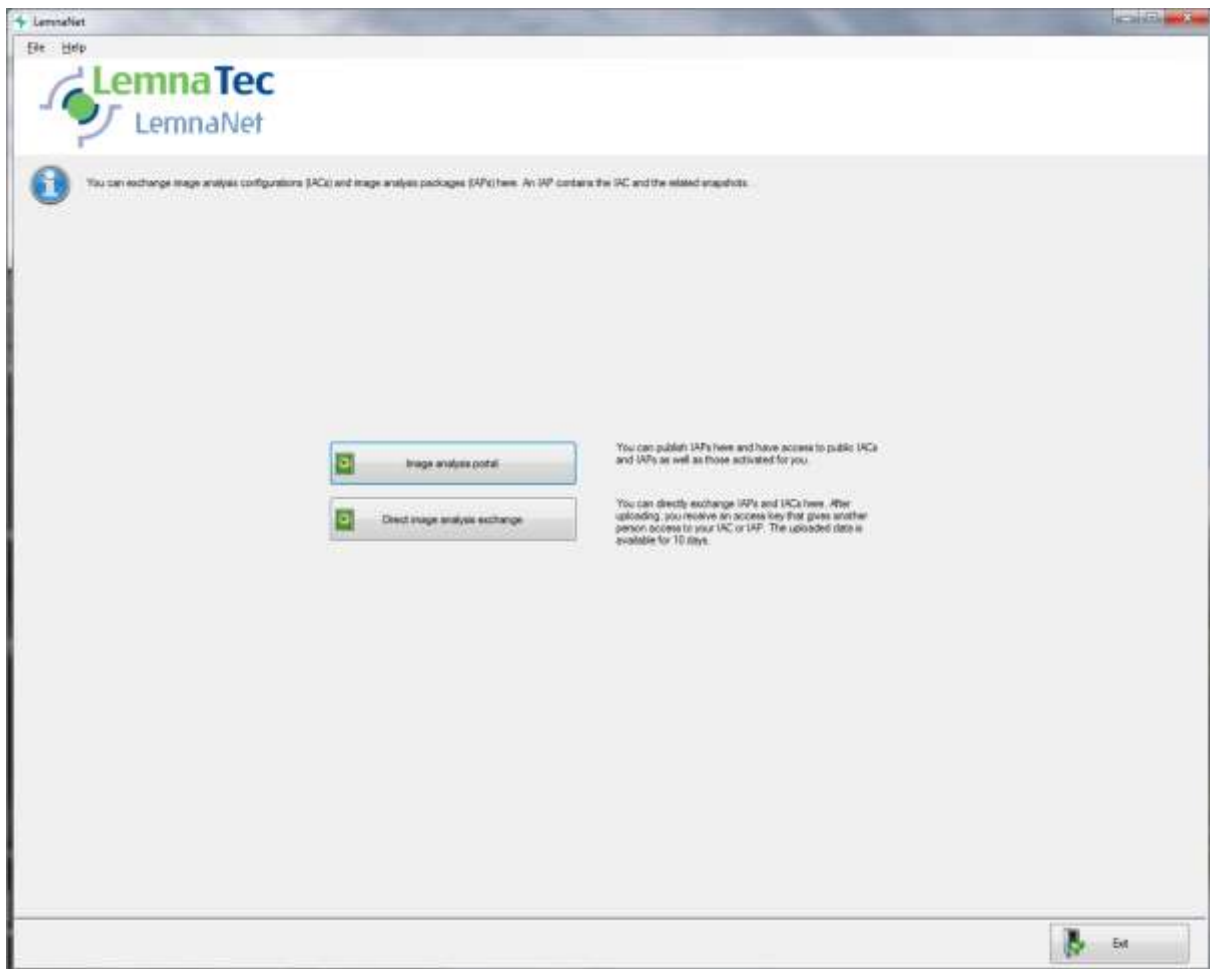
LemnaNet

File Help

LemnaTec
LemnaNet

You can exchange image analysis configurations (IACs) and image analysis packages (IAPs) here. An IAP contains the IAC and the related snapshots.

Image analysis portal

You can publish IAPs here and have access to public IACs and IAPs as well as those activated for you.

Direct image analysis exchange

You can directly exchange IAPs and IACs here. After uploading, you receive an access key that gives another person access to your IAC or IAP. The uploaded data is available for 10 days.

Exit